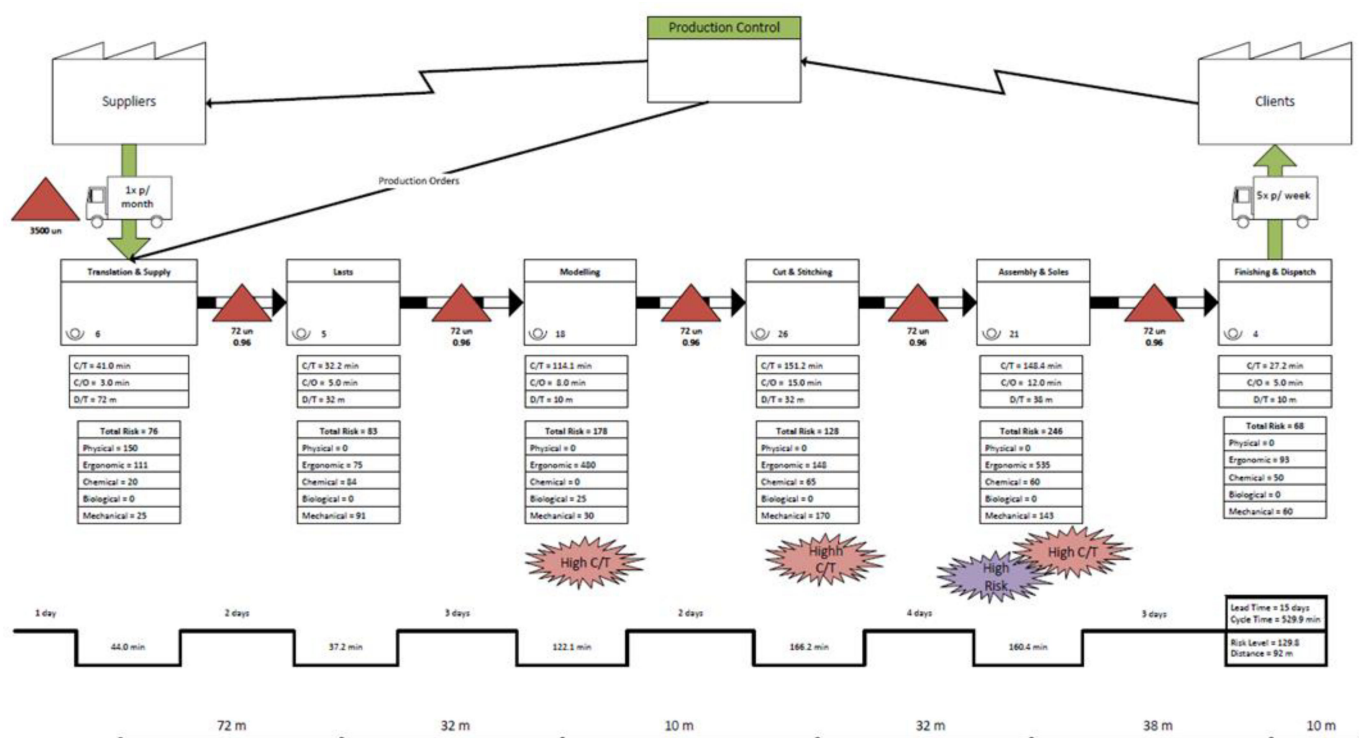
Production Control

Suppliers

Clients

Production Orders

1x p/ month

3500 un

5x p/ week

Translation & Supply

6

Lasts

5

Modelling

18

Cut & Stitching

26

Assembly & Soles

21

Finishing & Dispatch

4

72 un
0.96

72 un
0.96

72 un
0.96

72 un
0.96

72 un
0.96

| C/T = 41.0 min |
|---|
| C/O = 3.0 min |
| D/T = 72 m |

| Total Risk = 76 |
|---|
| Physical = 150 |
| Ergonomic = 111 |
| Chemical = 20 |
| Biological = 0 |
| Mechanical = 25 |

| C/T = 32.2 min |
|---|
| C/O = 5.0 min |
| D/T = 32 m |

| Total Risk = 83 |
|---|
| Physical = 0 |
| Ergonomic = 75 |
| Chemical = 84 |
| Biological = 0 |
| Mechanical = 91 |

| C/T = 114.1 min |
|---|
| C/O = 8.0 min |
| D/T = 10 m |

| Total Risk = 178 |
|---|
| Physical = 0 |
| Ergonomic = 480 |
| Chemical = 0 |
| Biological = 25 |
| Mechanical = 30 |

| C/T = 151.2 min |
|---|
| C/O = 15.0 min |
| D/T = 32 m |

| Total Risk = 128 |
|---|
| Physical = 0 |
| Ergonomic = 148 |
| Chemical = 65 |
| Biological = 0 |
| Mechanical = 170 |

| C/T = 148.4 min |
|---|
| C/O = 12.0 min |
| D/T = 38 m |

| Total Risk = 246 |
|---|
| Physical = 0 |
| Ergonomic = 535 |
| Chemical = 60 |
| Biological = 0 |
| Mechanical = 143 |

| C/T = 27.2 min |
|---|
| C/O = 5.0 min |
| D/T = 10 m |

| Total Risk = 68 |
|---|
| Physical = 0 |
| Ergonomic = 93 |
| Chemical = 50 |
| Biological = 0 |
| Mechanical = 60 |

High C/T

Highh C/T

High Risk

High C/T

1 day
44.0 min
2 days
37.2 min
3 days
122.1 min
2 days
166.2 min
4 days
160.4 min
3 days

Lead Time = 15 days
Cycle Time = 529.9 min

Risk Level = 129.8
Distance = 92 m

72 m
32 m
10 m
32 m
38 m
10 m